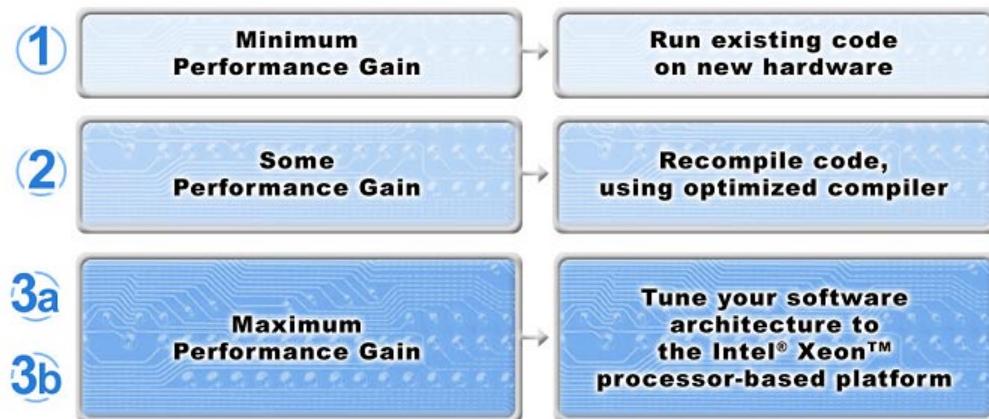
1

Minimum
Performance Gain

Run existing code
on new hardware

2

Some
Performance Gain

Recompile code,
using optimized compiler

3a

3b

Maximum
Performance Gain

Tune your software
architecture to
the Intel® Xeon™
processor-based platform